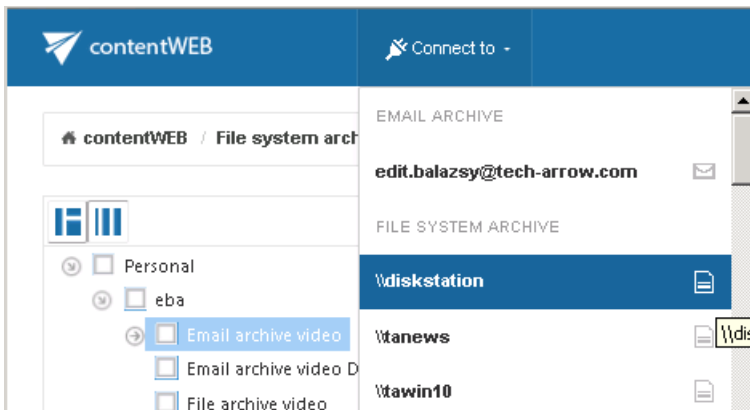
contentWEB

Connect to

contentWEB / File system arch

Personal

eba

Email archive video

Email archive video D

File archive video

EMAIL ARCHIVE

edit.balazsy@tech-arrow.com

FILE SYSTEM ARCHIVE

\\diskstation

\\tanews

\\tawin10

\\dis